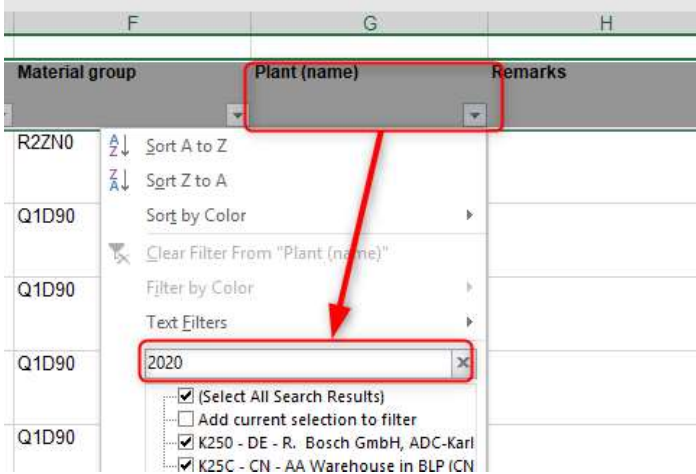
F G H

Material group Plant (name) Remarks

R2ZN0
Q1D90
Q1D90
Q1D90
Q1D90

Sort A to Z
Sort Z to A
Sort by Color
Clear Filter From "Plant (na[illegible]me)"
Filter by Color
Text Filters
2020
(Select All Search Results)
Add current selection to filter
K250 - DE - R. Bosch GmbH, ADC-Karl
K25C - CN - AA Warehouse in BLP (CN